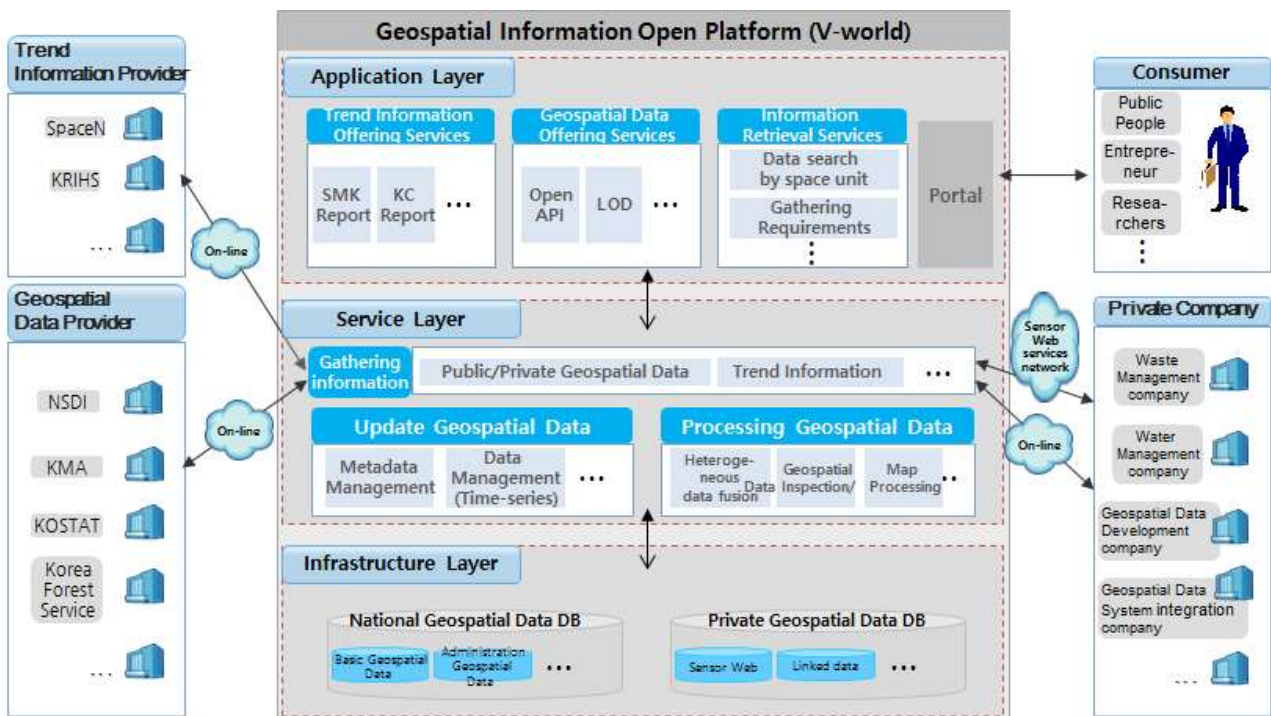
Geospatial Information Open Platform (V-world)

Trend Information Provider

SpaceN

KRIHS

...

On-line

Geospatial Data Provider

NSDI

KMA

KOSTAT

Korea Forest Service

...

On-line

Application Layer

Trend Information Offering Services

SMK Report

KC Report

...

Geospatial Data Offering Services

Open API

LOD

...

Information Retrieval Services

Data search by space unit

Gathering Requirements

⋮

Portal

Consumer

Public People

Entrepreneur

Researchers

⋮

Service Layer

Gathering information

Public/Private Geospatial Data

Trend Information

...

Update Geospatial Data

Metadata Management

Data Management (Time-series)

...

Processing Geospatial Data

Heterogeneous data fusion

Geospatial Data Inspection/

Map Processing

..

Sensor Web services network

On-line

Private Company

Waste Management company

Water Management company

Geospatial Data Development company

Geospatial Data System integration company

...

Infrastructure Layer

National Geospatial Data DB

Basic Geospatial Data

Administration Geospatial Data

...

Private Geospatial Data DB

Sensor Web

Linked data

...